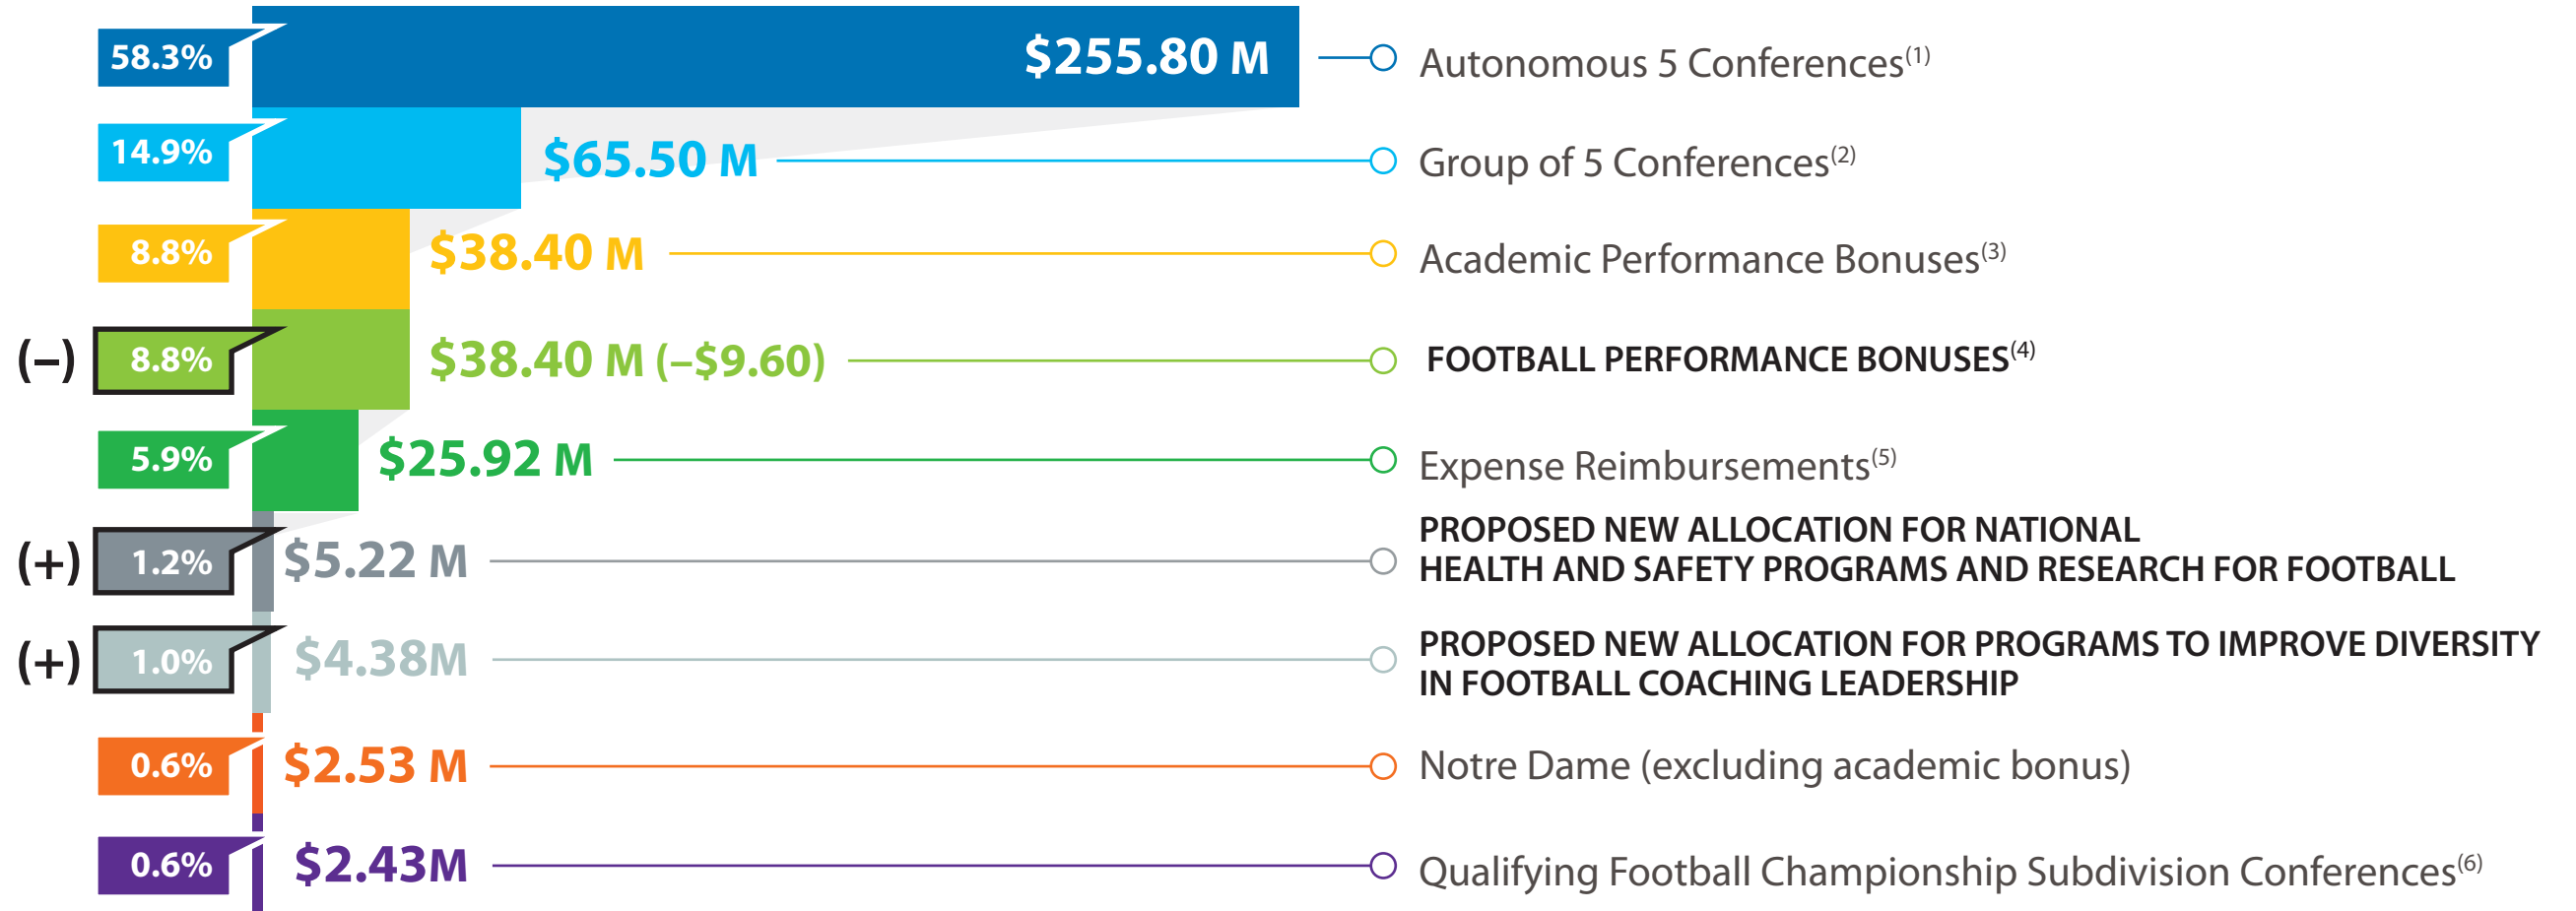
58.3% $255.80 M Autonomous 5 Conferences$^{(1)}$

14.9% $65.50 M Group of 5 Conferences$^{(2)}$

8.8% $38.40 M Academic Performance Bonuses$^{(3)}$

(–) 8.8% $38.40 M (–$9.60) FOOTBALL PERFORMANCE BONUSES$^{(4)}$

5.9% $25.92 M Expense Reimbursements$^{(5)}$

(+) 1.2% $5.22 M PROPOSED NEW ALLOCATION FOR NATIONAL HEALTH AND SAFETY PROGRAMS AND RESEARCH FOR FOOTBALL

(+) 1.0% $4.38M PROPOSED NEW ALLOCATION FOR PROGRAMS TO IMPROVE DIVERSITY IN FOOTBALL COACHING LEADERSHIP

0.6% $2.53 M Notre Dame (excluding academic bonus)

0.6% $2.43M Qualifying Football Championship Subdivision Conferences$^{(6)}$